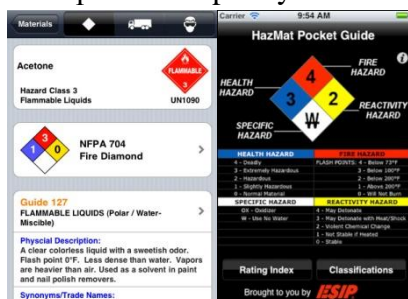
Materials

Acetone

Hazard Class 3
Flammable Liquids

FLAMMABLE
3
UN1090

3
1
0

NFPA 704
Fire Diamond

Guide 127
FLAMMABLE LIQUIDS (Polar / Water-Miscible)

Physical Description:
A clear colorless liquid with a sweetish odor. Flash point 0°F. Less dense than water. Vapors are heavier than air. Used as a solvent in paint and nail polish removers.

Synonyms/Trade Names:

Carrier 9:54 AM

HazMat Pocket Guide

HEALTH HAZARD
FIRE HAZARD
REACTIVITY HAZARD
SPECIFIC HAZARD
4
3
2
W

| HEALTH HAZARD | FIRE HAZARD |
|---|---|
| 4 - Deadly | FLASH POINTS 4 - Below 73°F |
| 3 - Extremely Hazardous | 3 - Below 100°F |
| 2 - Hazardous | 2 - Below 200°F |
| 1 - Slightly Hazardous | 1 - Above 200°F |
| 0 - Normal Material | 0 - Will Not Burn |
| SPECIFIC HAZARD | REACTIVITY HAZARD |
| OX - Oxidizer | 4 - May Detonate |
| W - Use No Water | 3 - May Detonate with Heat/Shock |
| | 2 - Violent Chemical Change |
| | 1 - Not Stable if Heated |
| | 0 - Stable |

Rating Index
Classifications

Brought to you by ESIP